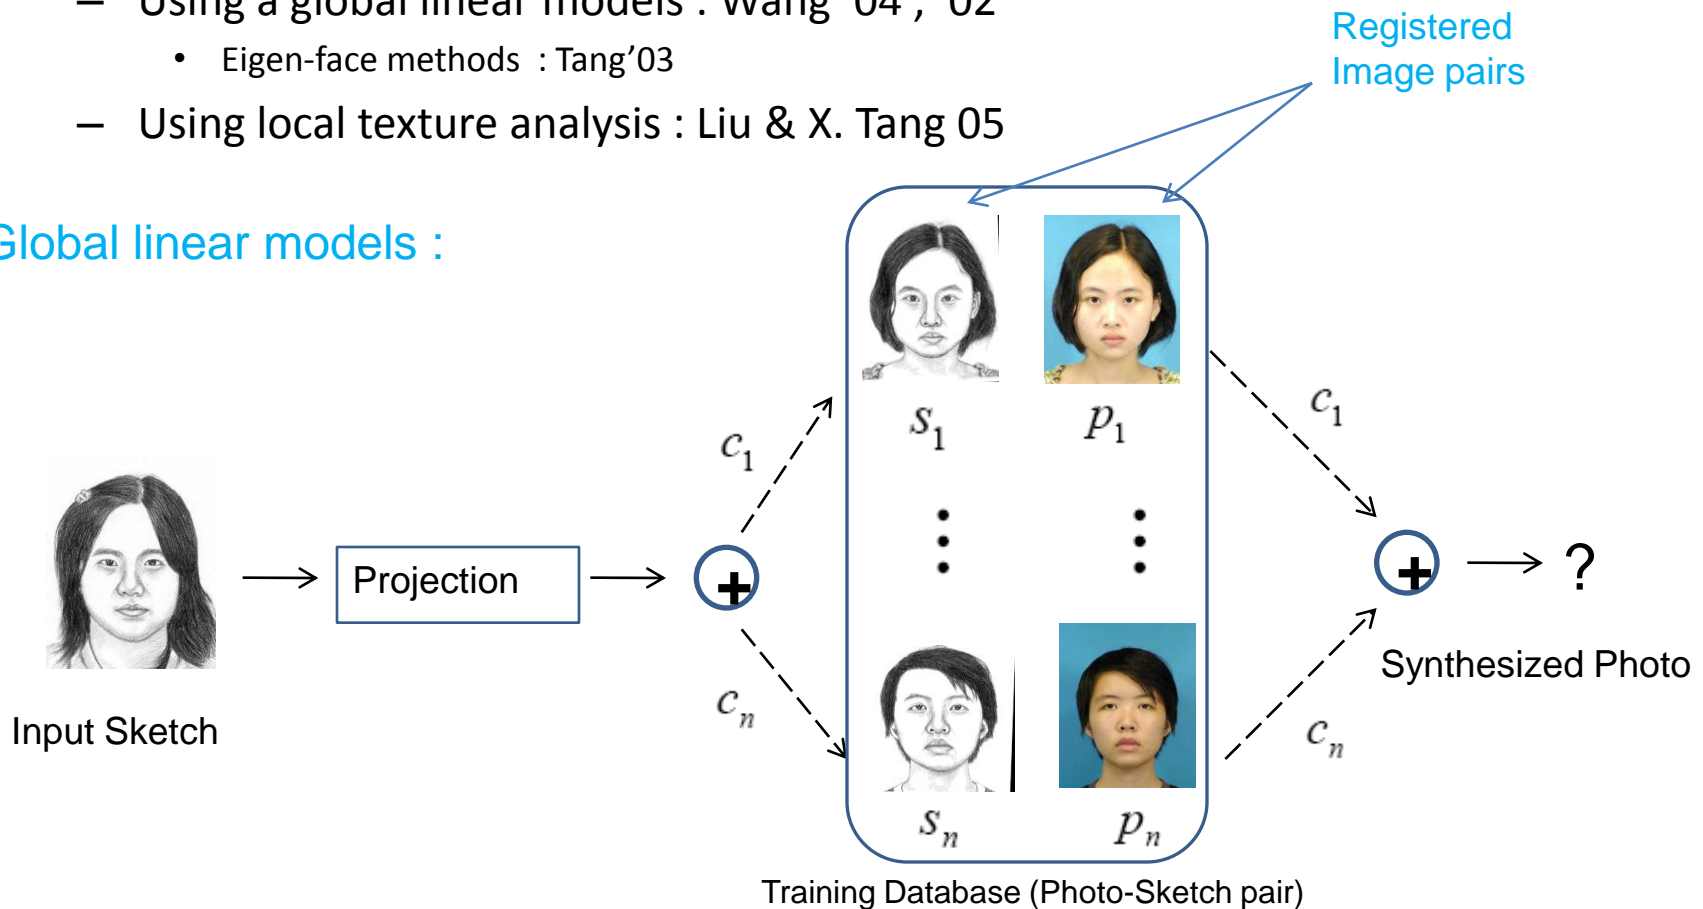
– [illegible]

• Eigen-face methods : Tang’03

– Using local texture analysis : Liu & X. Tang 05

Registered Image pairs

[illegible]lobal linear models :

Input Sketch

Projection

$c_1$

$c_n$

$s_1$

$p_1$

$s_n$

$p_n$

Training Database (Photo-Sketch pair)

$c_1$

$c_n$

?

Synthesized Photo